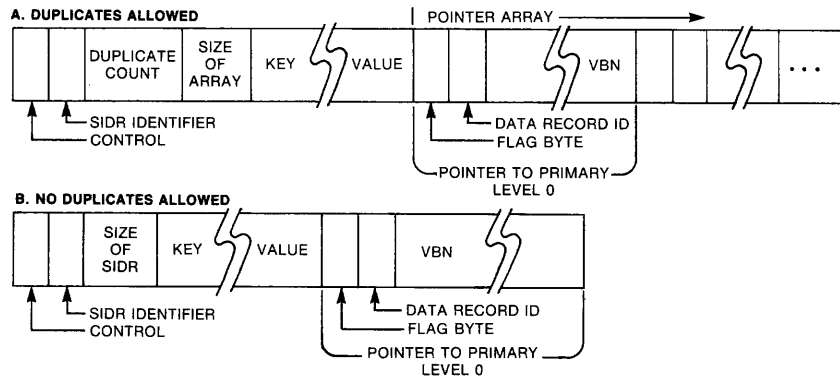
A. DUPLICATES ALLOWED

POINTER ARRAY

DUPLICATE COUNT

SIZE OF ARRAY

KEY

VALUE

VBN

...

SIDR IDENTIFIER

CONTROL

DATA RECORD ID

FLAG BYTE

POINTER TO PRIMARY LEVEL 0

B. NO DUPLICATES ALLOWED

SIZE OF SIDR

KEY

VALUE

VBN

SIDR IDENTIFIER

CONTROL

DATA RECORD ID

FLAG BYTE

POINTER TO PRIMARY LEVEL 0